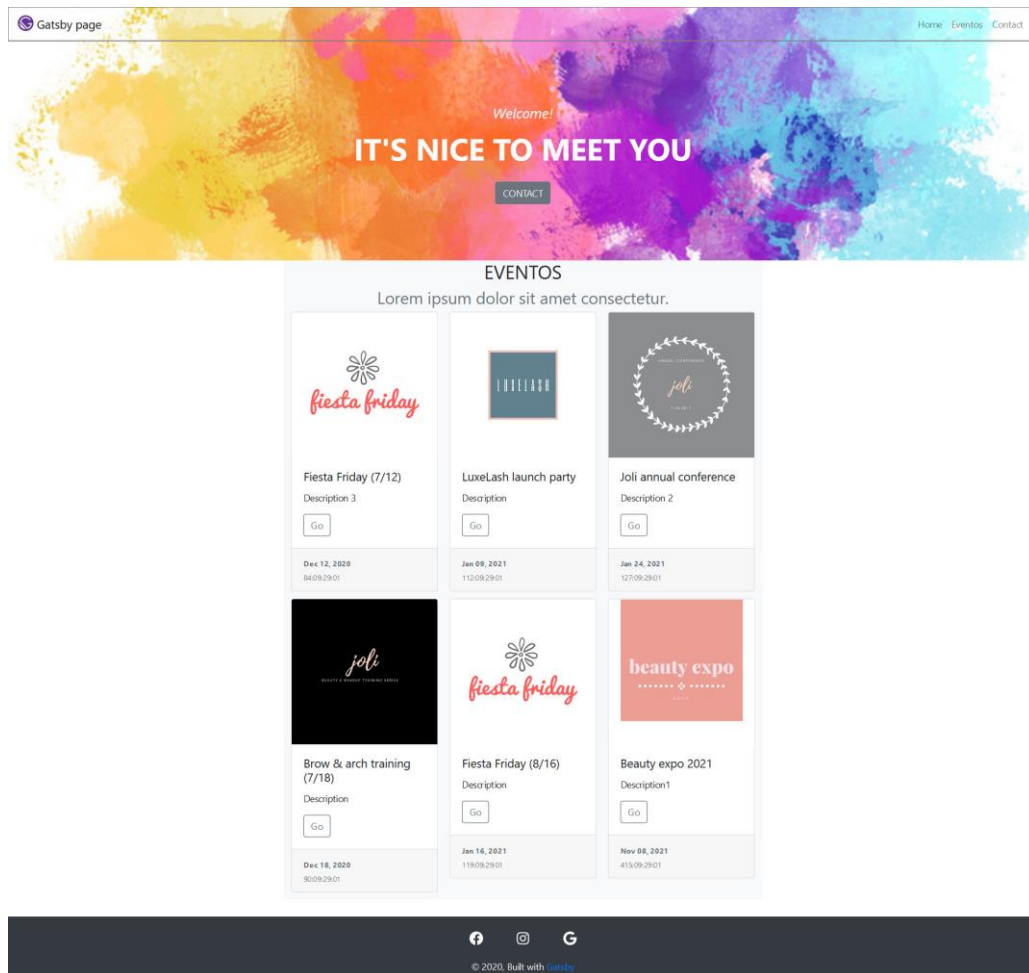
Gatsby page

Home Eventos Contact

Welcome!

IT'S NICE TO MEET YOU

CONTACT

EVENTOS

Lorem ipsum dolor sit amet consectetur.

fiesta friday

Fiesta Friday (7/12)

Description 3

Go

Dec 12, 2020

84:09:29:01

LUXELASH

LuxeLash launch party

Description

Go

Jan 09, 2021

112:09:29:01

joli

Joli annual conference

Description 2

Go

Jan 24, 2021

127:09:29:01

joli

BEAUTY & MAKEUP TRAINING SERIES

Brow & arch training (7/18)

Description

Go

Dec 18, 2020

90:09:29:01

fiesta friday

Fiesta Friday (8/16)

Description

Go

Jan 16, 2021

119:09:29:01

beauty expo

Beauty expo 2021

Description1

Go

Nov 08, 2021

415:09:29:01

© 2020, Built with Gatsby